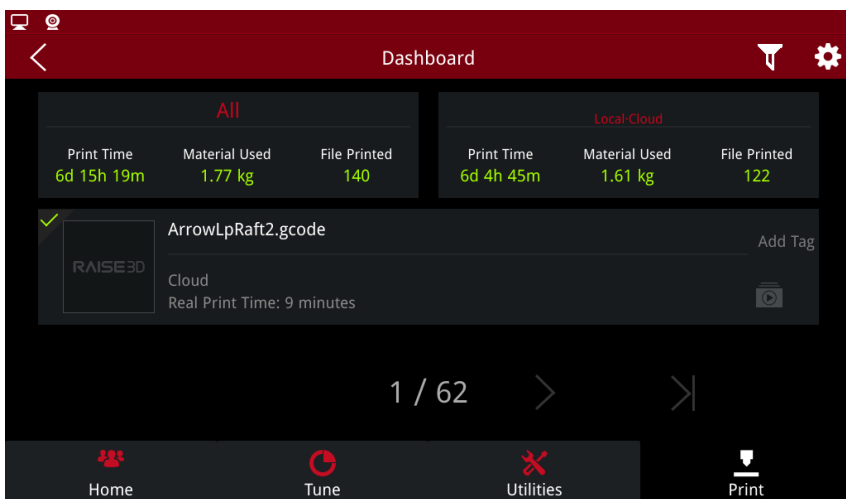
Dashboard

All

Print Time
6d 15h 19m

Material Used
1.77 kg

File Printed
140

Local-Cloud

Print Time
6d 4h 45m

Material Used
1.61 kg

File Printed
122

RAISE3D

ArrowLpRaft2.gcode

Add Tag

Cloud
Real Print Time: 9 minutes

1 / 62

Home

Tune

Utilities

Print